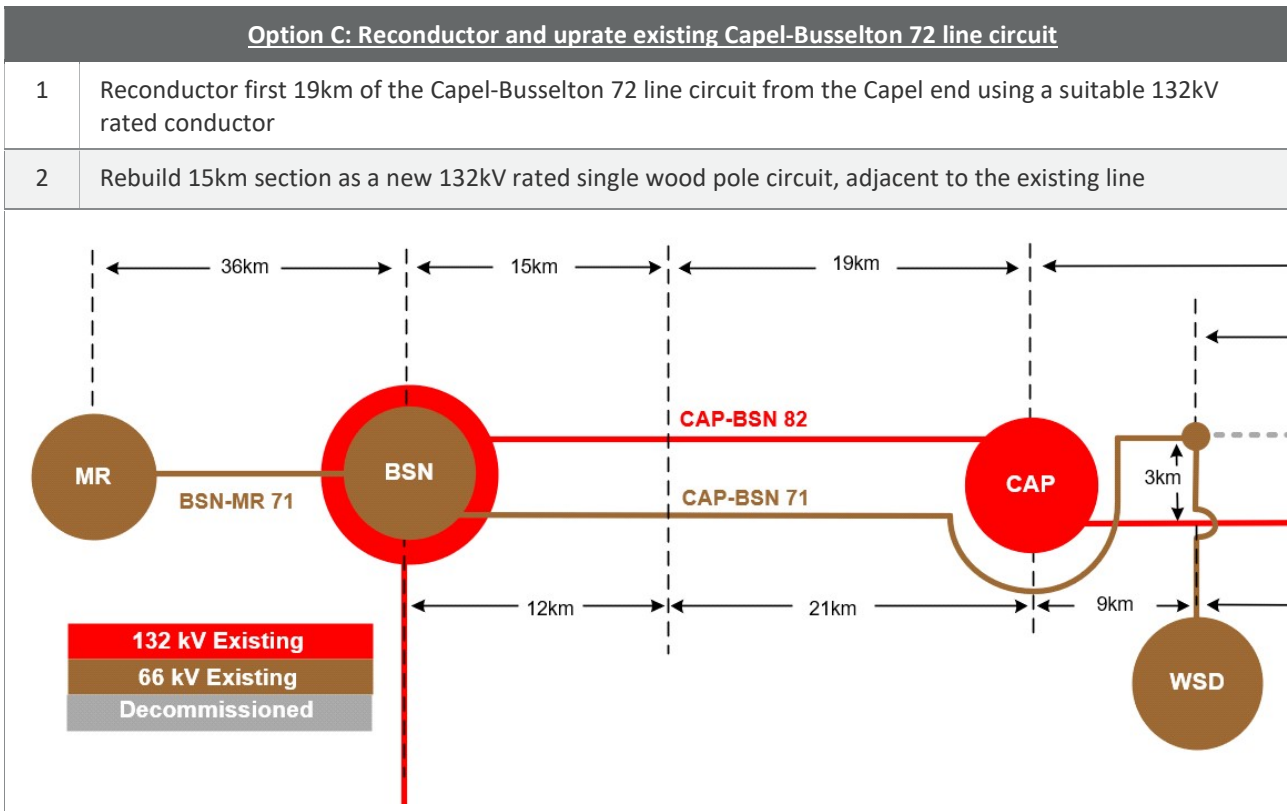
| Option C: Reconductor and uprate existing Capel-Busselton 72 line circuit | |
|---|---|
| 1 | Reconductor first 19km of the Capel-Busselton 72 line circuit from the Capel end using a suitable 132kV rated conductor |
| 2 | Rebuild 15km section as a new 132kV rated single wood pole circuit, adjacent to the existing line |

36km
15km
19km
CAP-BSN 82
MR
BSN
CAP
3km
BSN-MR 71
CAP-BSN 71
12km
21km
9km
132 kV Existing
66 kV Existing
Decommissioned
WSD